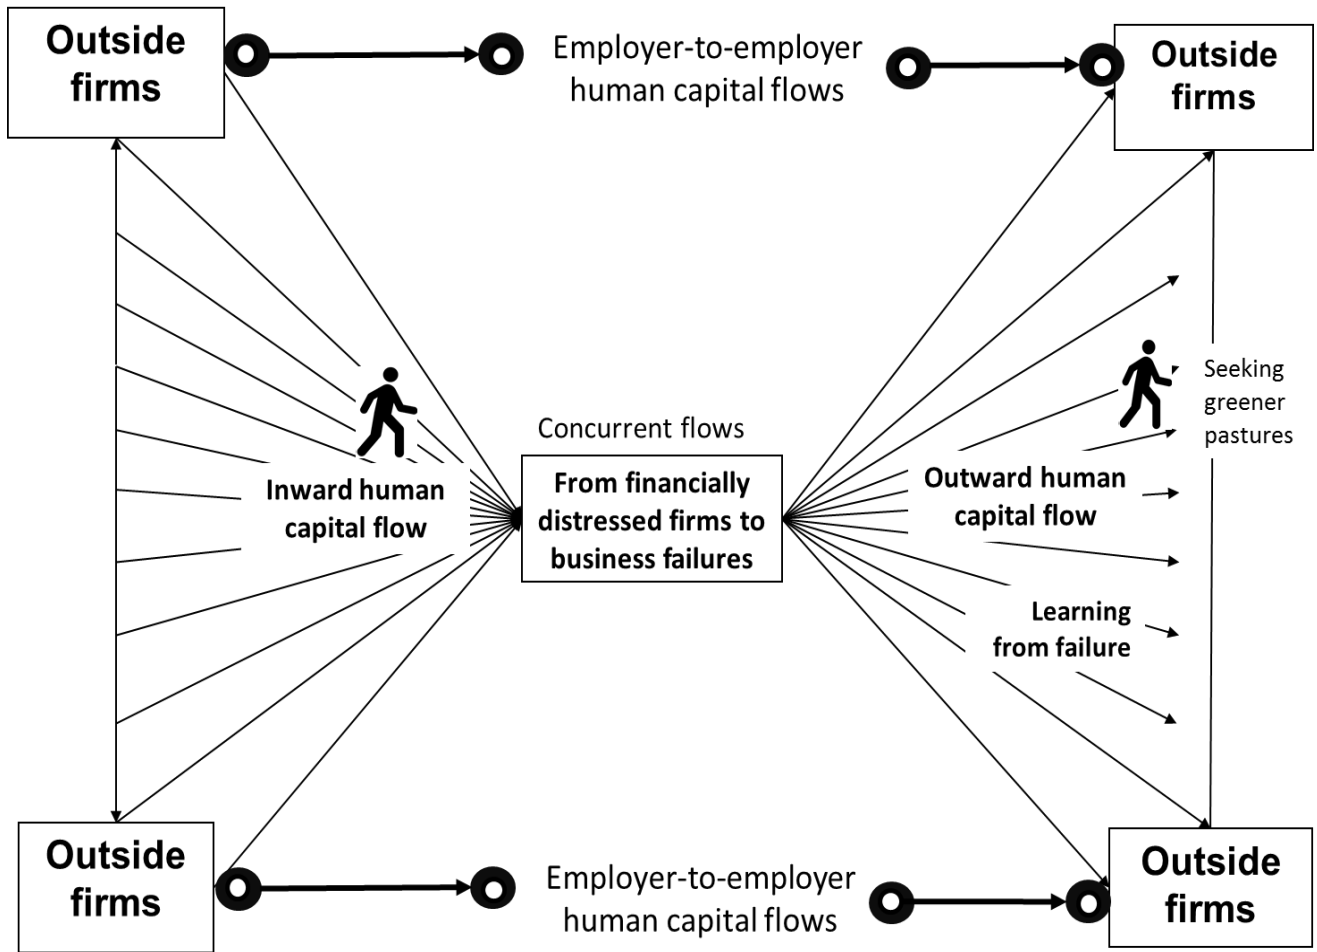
Outside firms

Employer-to-employer human capital flows

Outside firms

Seeking greener pastures

Concurrent flows

Inward human capital flow

From financially distressed firms to business failures

Outward human capital flow

Learning from failure

Outside firms

Employer-to-employer human capital flows

Outside firms